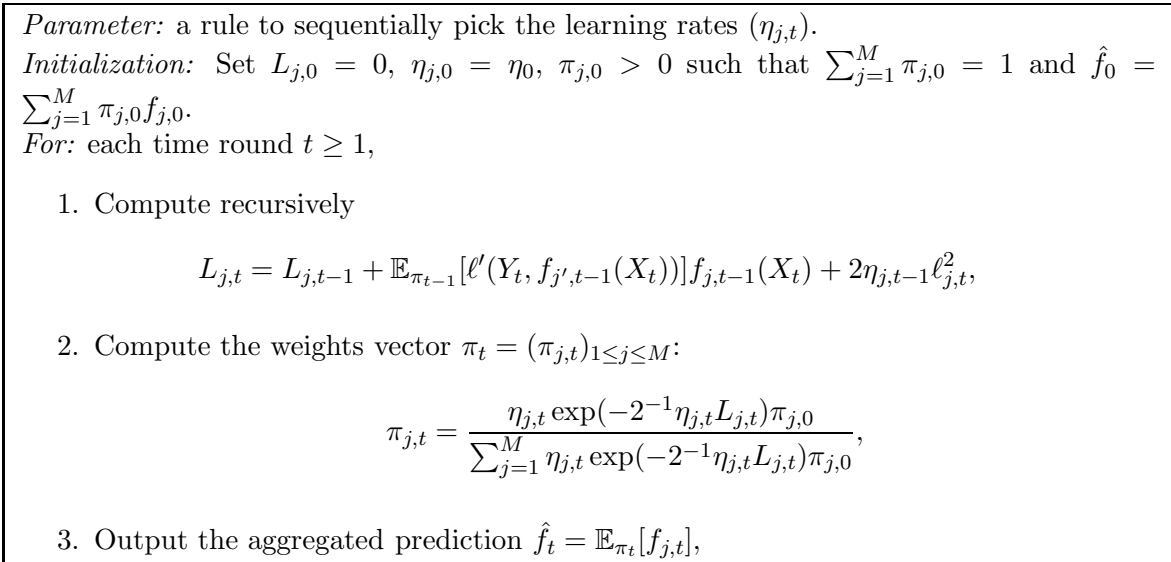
*Parameter:* a rule to sequentially pick the learning rates $(\eta_{j,t})$.
*Initialization:* Set $L_{j,0} = 0$, $\eta_{j,0} = \eta_0$, $\pi_{j,0} > 0$ such that $\sum_{j=1}^{M} \pi_{j,0} = 1$ and $\hat{f}_0 = \sum_{j=1}^{M} \pi_{j,0} f_{j,0}$.
*For:* each time round $t \geq 1$,

1. Compute recursively

$$L_{j,t} = L_{j,t-1} + \mathbb{E}_{\pi_{t-1}}[\ell'(Y_t, f_{j',t-1}(X_t))] f_{j,t-1}(X_t) + 2\eta_{j,t-1}\ell_{j,t}^2,$$

2. Compute the weights vector $\pi_t = (\pi_{j,t})_{1 \leq j \leq M}$:

$$\pi_{j,t} = \frac{\eta_{j,t} \exp(-2^{-1}\eta_{j,t} L_{j,t})\pi_{j,0}}{\sum_{j=1}^{M} \eta_{j,t} \exp(-2^{-1}\eta_{j,t} L_{j,t})\pi_{j,0}},$$

3. Output the aggregated prediction $\hat{f}_t = \mathbb{E}_{\pi_t}[f_{j,t}]$,